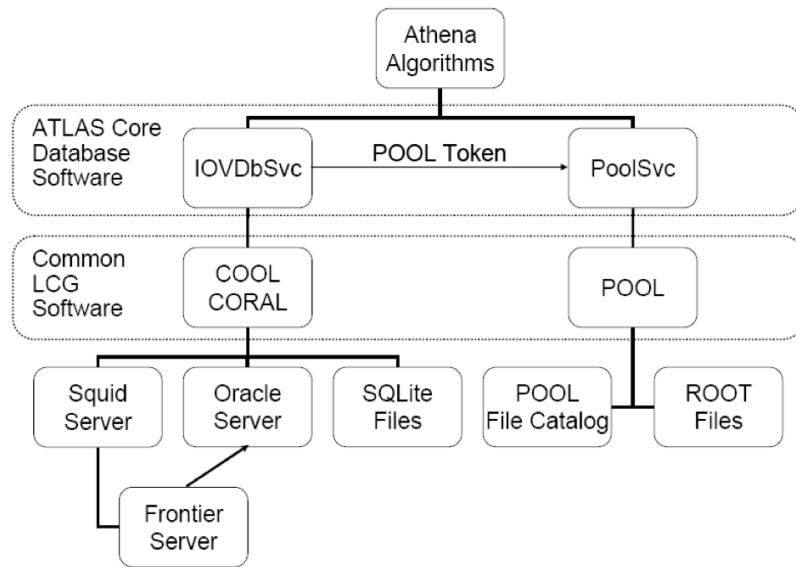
Athena Algorithms

ATLAS Core Database Software

IOVDbSvc

POOL Token

PoolSvc

Common LCG Software

COOL CORAL

POOL

Squid Server

Oracle Server

SQLite Files

POOL File Catalog

ROOT Files

Frontier Server